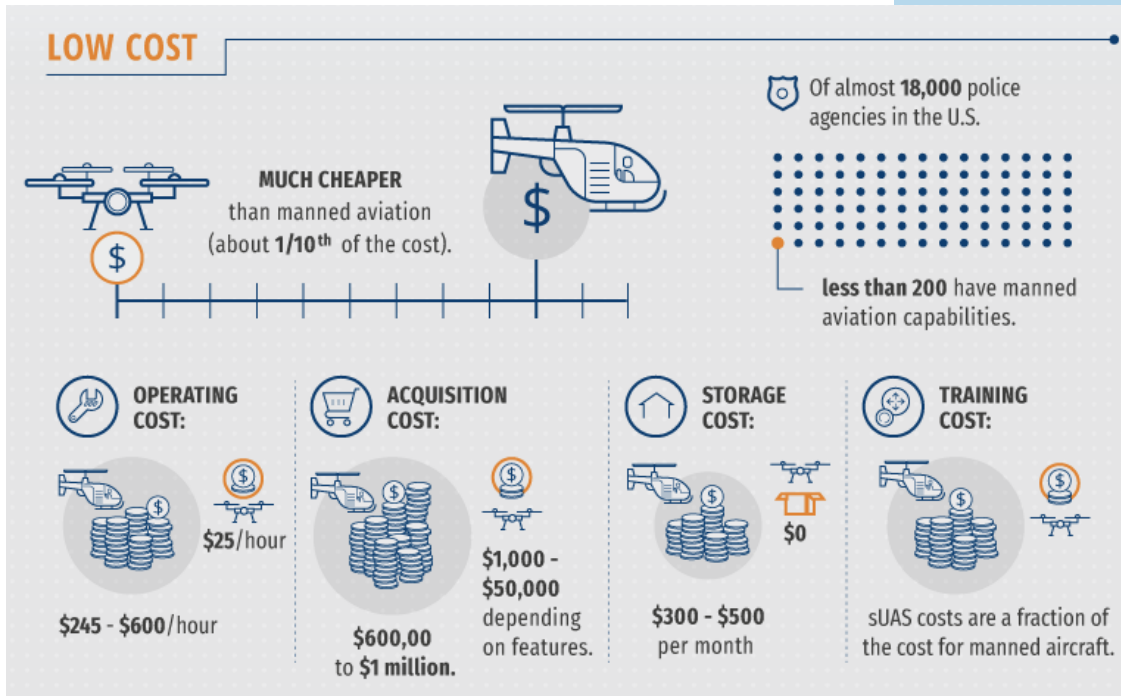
LOW COST

MUCH CHEAPER than manned aviation (about 1/10th of the cost).

$

$

Of almost 18,000 police agencies in the U.S.

less than 200 have manned aviation capabilities.

OPERATING COST:

$

$

$25/hour

$245 - $600/hour

ACQUISITION COST:

$

$

$1,000 - $50,000 depending on features.

$600,00 to $1 million.

STORAGE COST:

$

$0

$300 - $500 per month

TRAINING COST:

$

$

sUAS costs are a fraction of the cost for manned aircraft.